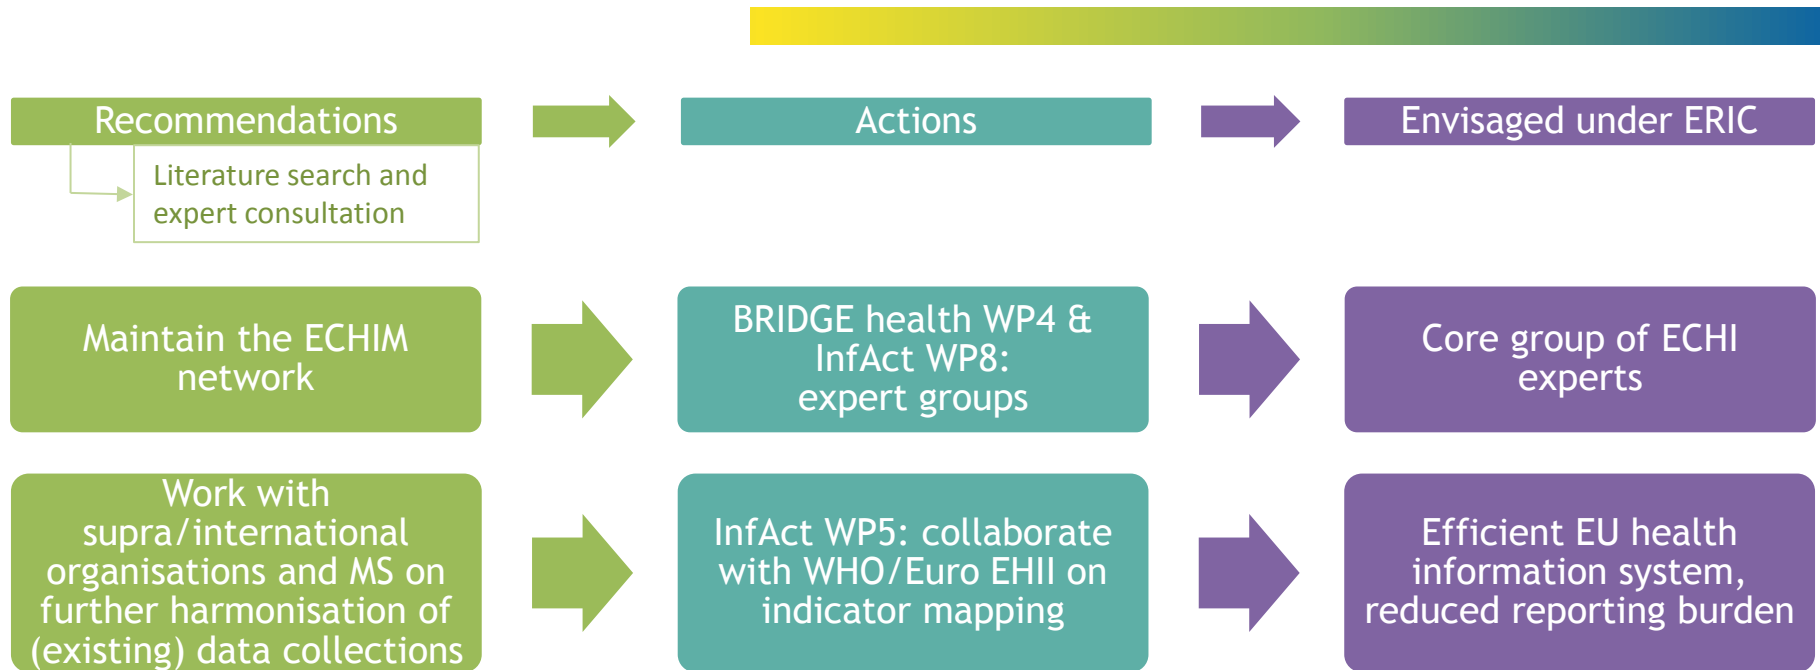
Recommendations

Literature search and expert consultation

Actions

Envisaged under ERIC

Maintain the ECHIM network

BRIDGE health WP4 & InfAct WP8: expert groups

Core group of ECHI experts

Work with supra/international organisations and MS on further harmonisation of (existing) data collections

InfAct WP5: collaborate with WHO/Euro EHII on indicator mapping

Efficient EU health information system, reduced reporting burden